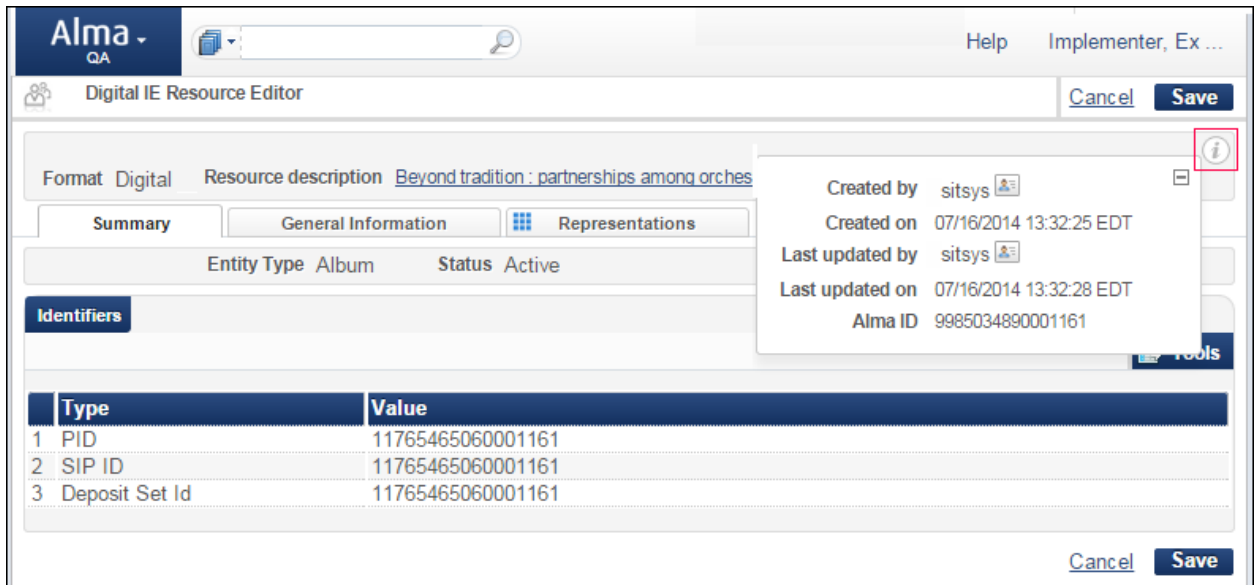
Alma QA

Help Implementer, Ex ...

Digital IE Resource Editor

Cancel Save

Format Digital Resource description Beyond tradition : partnerships among orches

Created by sitsys
Created on 07/16/2014 13:32:25 EDT
Last updated by sitsys
Last updated on 07/16/2014 13:32:28 EDT
Alma ID 9985034890001161

Summary General Information Representations

Entity Type Album Status Active

Identifiers

Tools

| | Type | Value |
|---|---|---|
| 1 | PID | 11765465060001161 |
| 2 | SIP ID | 11765465060001161 |
| 3 | Deposit Set Id | 11765465060001161 |

Cancel Save